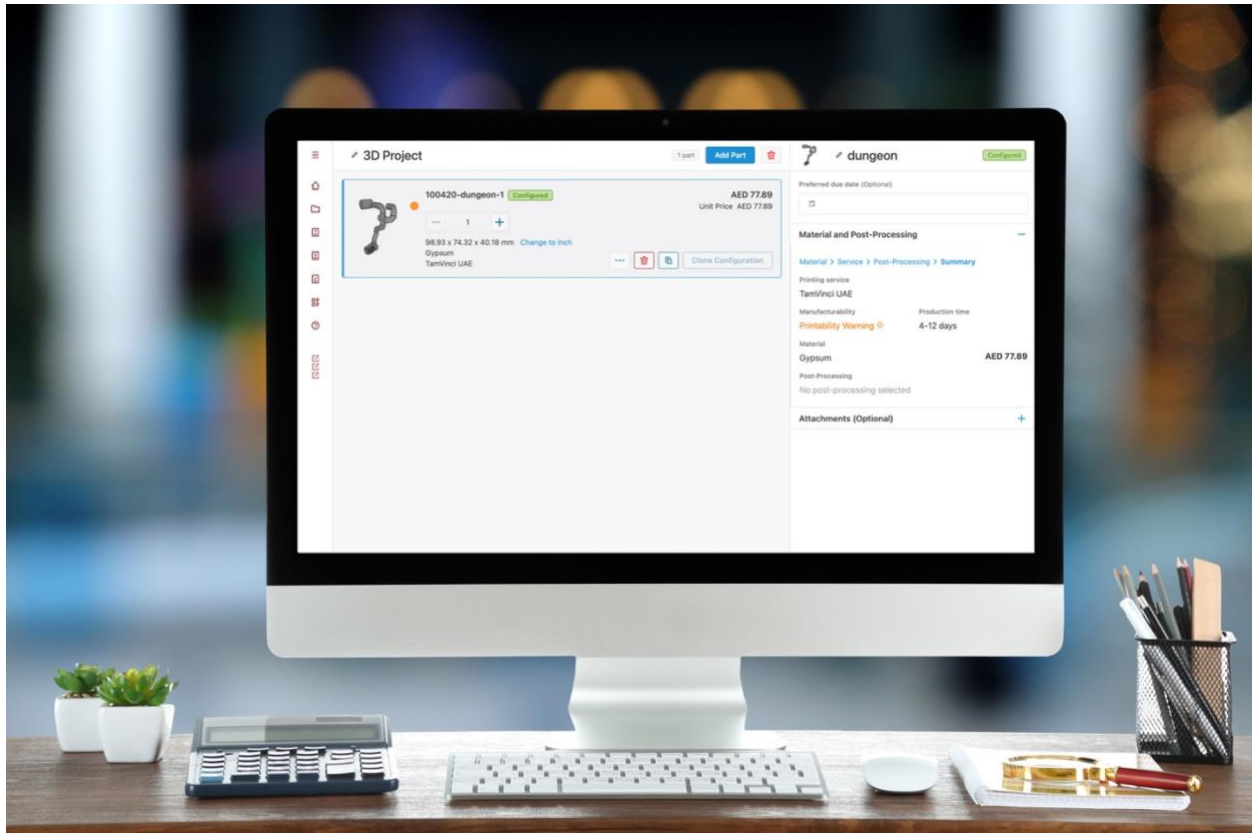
3D Project

1 part

Add Part

100420-dungeon-1 Configured

AED 77.89

Unit Price AED 77.89

1

98.93 x 74.32 x 40.18 mm Change to inch

Gypsum

TamVinci UAE

Clone Configuration

dungeon

Configured

Preferred due date (Optional)

Material and Post-Processing

Material > Service > Post-Processing > Summary

Printing service

TamVinci UAE

Manufacturability

Printability Warning

Production time

4-12 days

Material

Gypsum

AED 77.89

Post-Processing

No post-processing selected

Attachments (Optional)